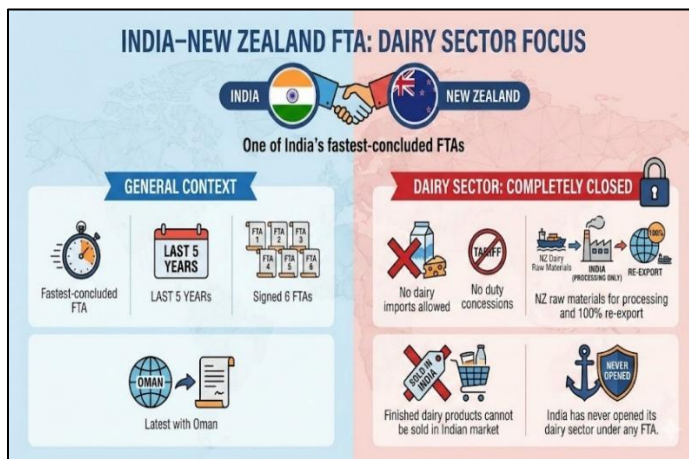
INDIA–NEW ZEALAND FTA: DAIRY SECTOR FOCUS

INDIA

NEW ZEALAND

One of India's fastest-concluded FTAs

GENERAL CONTEXT

Fastest-concluded FTA

LAST 5 YEARS

LAST 5 YEARs

FTA 1 FTA 2 FTA 3 FTA 4 FTA 5 FTA 6

Signed 6 FTAs

OMAN

Latest with Oman

DAIRY SECTOR: COMPLETELY CLOSED

No dairy imports allowed

TARIFF

No duty concessions

NZ Dairy Raw Materials

INDIA (PROCESSING ONLY)

RE-EXPORT

100%

NZ raw materials for processing and 100% re-export

SOLD IN INDIA

Finished dairy products cannot be sold in Indian market

NEVER OPENED

India has never opened its dairy sector under any FTA.